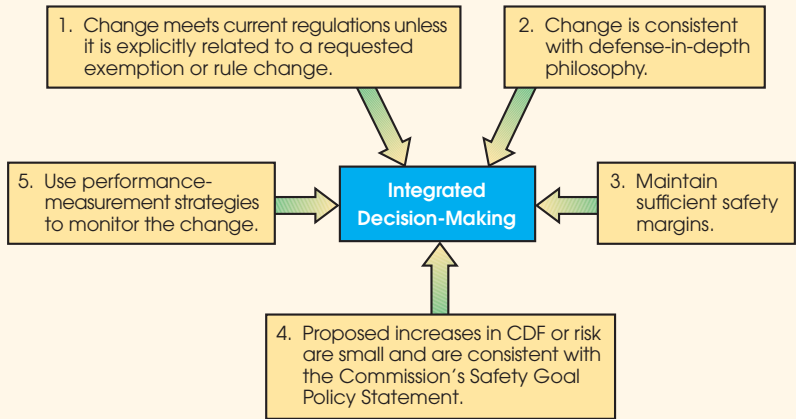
1. Change meets current regulations unless it is explicitly related to a requested exemption or rule change.

2. Change is consistent with defense-in-depth philosophy.

5. Use performance-measurement strategies to monitor the change.

Integrated Decision-Making

3. Maintain sufficient safety margins.

4. Proposed increases in CDF or risk are small and are consistent with the Commission's Safety Goal Policy Statement.